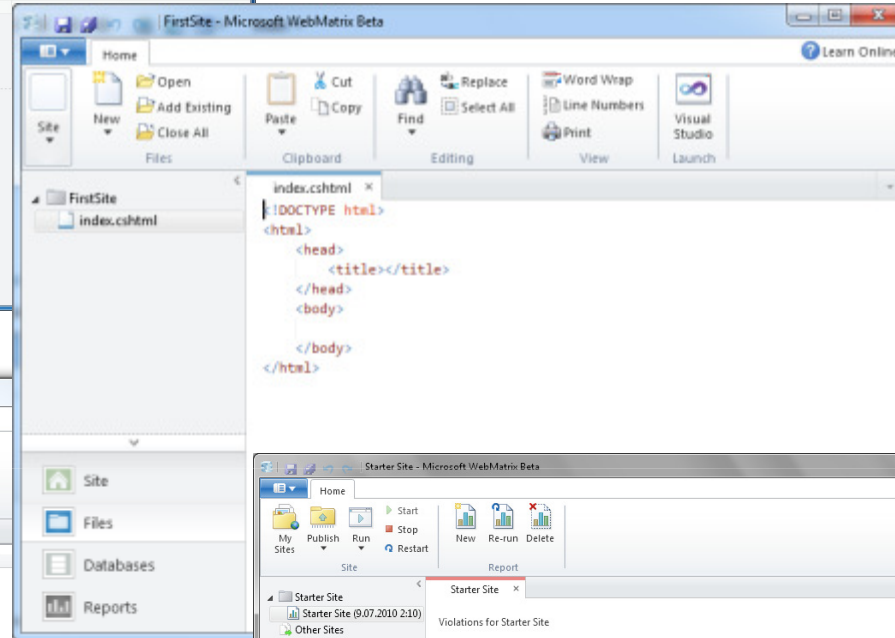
FirstSite - Microsoft WebMatrix Beta

Home

Learn Online

Site

New

Open

Add Existing

Close All

Files

Paste

Cut

Copy

Clipboard

Find

Replace

Select All

Editing

Word Wrap

Line Numbers

Print

View

Visual Studio

Launch

FirstSite

index.cshtml

index.cshtml ×

<!DOCTYPE html>
<html>
<head>
<title></title>
</head>
<body>

</body>
</html>

Site

Files

Databases

Reports

Starter Site - Microsoft WebMatrix Beta

Home

My Sites

Publish

Run

Start

Stop

Restart

Site

New

Re-run

Delete

Report

Starter Site

Starter Site (9.07.2010 2:10)

Other Sites

Starter Site ×

Violations for Starter Site